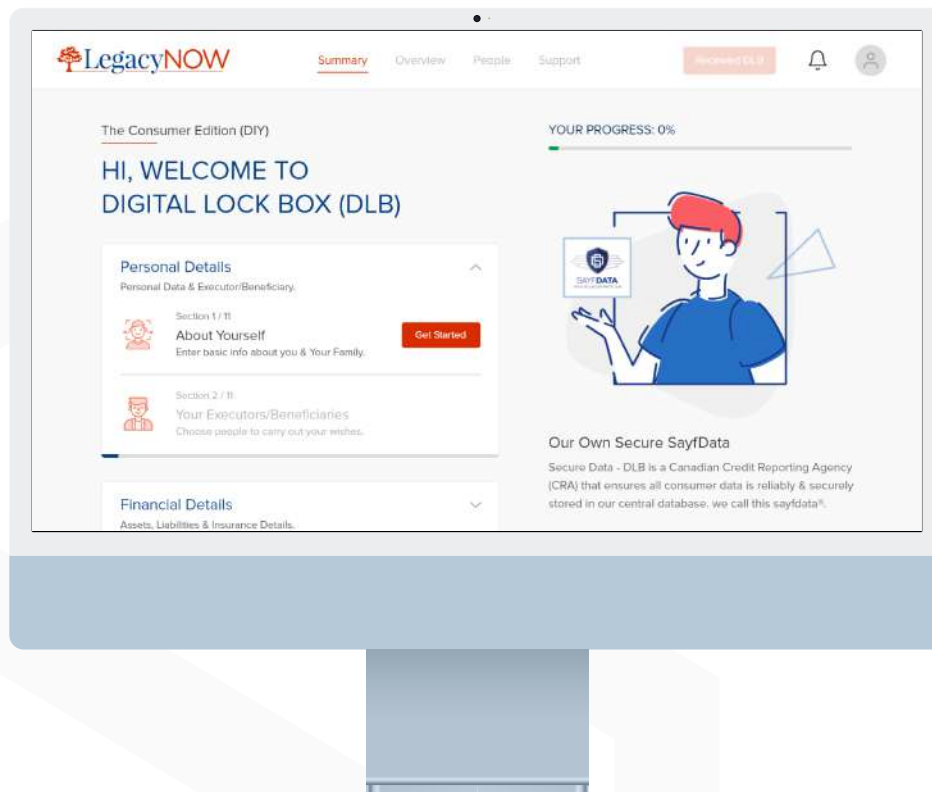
LegacyNOW

Summary Overview People Support

Proceed DLB

The Consumer Edition (DIY)

HI, WELCOME TO DIGITAL LOCK BOX (DLB)

Personal Details
Personal Data & Executor/Beneficiary.

Section 1 / 11
About Yourself
Enter basic info about you & Your Family.

Get Started

Section 2 / 11
Your Executors/Beneficiaries
Choose people to carry out your wishes.

Financial Details
Assets, Liabilities & Insurance Details.

YOUR PROGRESS: 0%

SAYFDATA

Our Own Secure SayfData

Secure Data - DLB is a Canadian Credit Reporting Agency (CRA) that ensures all consumer data is reliably & securely stored in our central database. we call this sayfdata®.